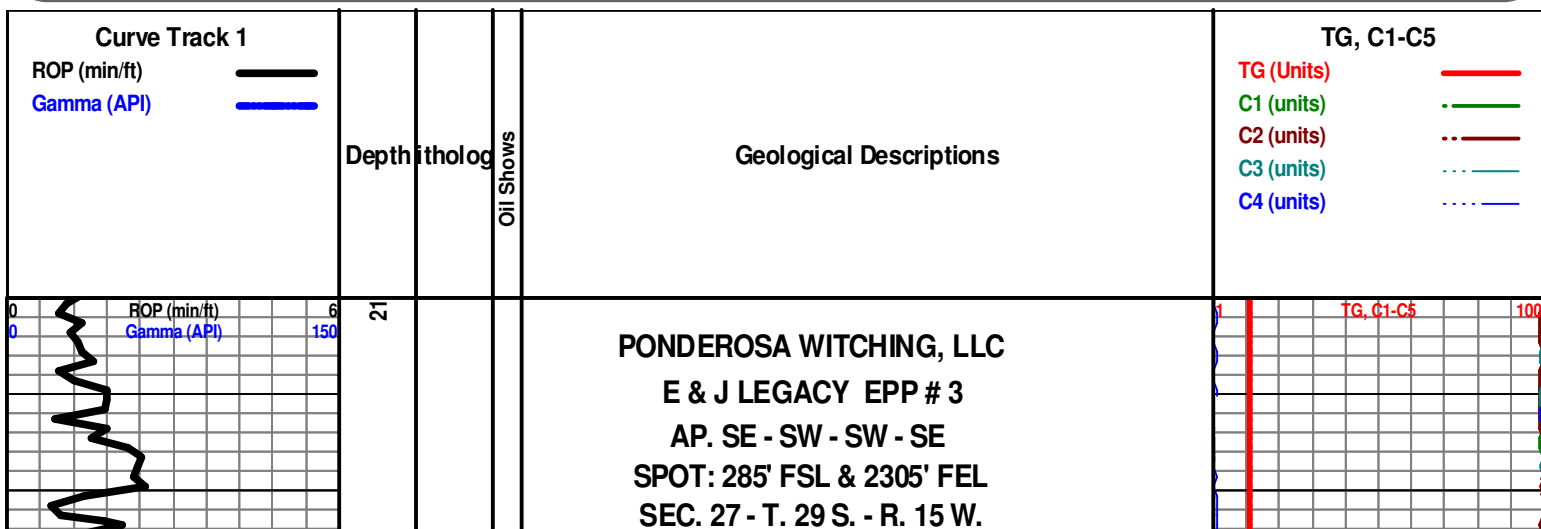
Curve Track 1
ROP (min/ft)
Gamma (API)

Depth

Litholog

Oil Shows

Geological Descriptions

TG, C1-C5
TG (Units)
C1 (units)
C2 (units)
C3 (units)
C4 (units)

0 ROP (min/ft) 6
0 Gamma (API) 150

21

PONDEROSA WITCHING, LLC
E & J LEGACY EPP # 3
AP. SE - SW - SW - SE
SPOT: 285' FSL & 2305' FEL
SEC. 27 - T. 29 S. - R. 15 W.

1 TG, C1-C5 100